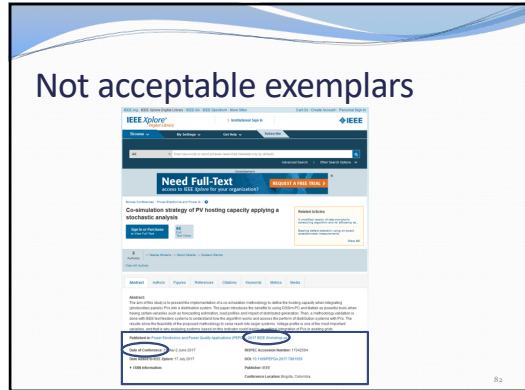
Not acceptable exemplars

IEEE Xplore Digital Library

IEEE

Need Full-Text

access to IEEE Xplore for your organization?

REQUEST A FREE TRIAL

Co-simulation strategy of PV hosting capacity applying a stochastic analysis

Related Articles

Abstract

Authors

Figures

References

Citations

Keywords

Metrics

Media

Published in: Power Electronics and Power Quality Applications (PEPQA), 2017 IEEE Workshop on

Date of Conference: 31 May-2 June 2017

INSPEC Accession Number: 17042504

DOI: 10.1109/PEPQA.2017.7981659

Publisher: IEEE

Conference Location: Bogota, Colombia

82